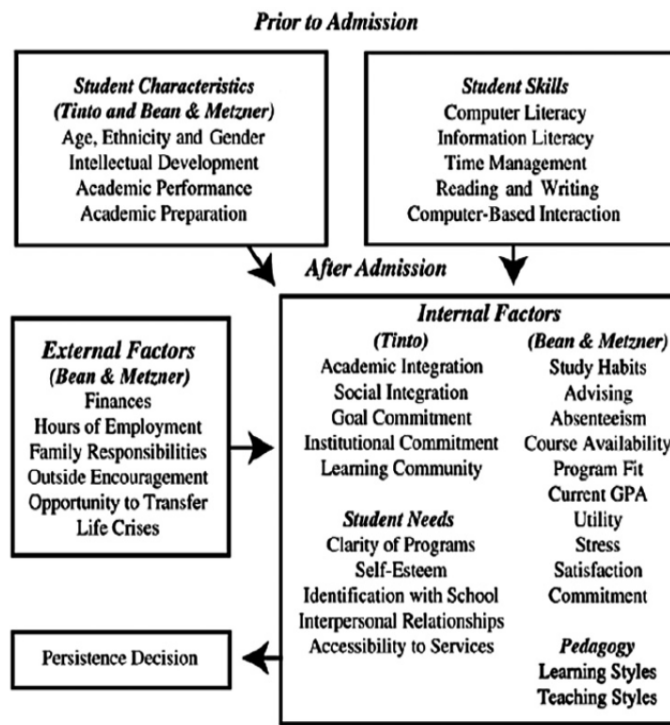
Prior to Admission

Student Characteristics
(Tinto and Bean & Metzner)
Age, Ethnicity and Gender
Intellectual Development
Academic Performance
Academic Preparation

Student Skills
Computer Literacy
Information Literacy
Time Management
Reading and Writing
Computer-Based Interaction

After Admission

External Factors
(Bean & Metzner)
Finances
Hours of Employment
Family Responsibilities
Outside Encouragement
Opportunity to Transfer
Life Crises

Internal Factors

(Tinto)
Academic Integration
Social Integration
Goal Commitment
Institutional Commitment
Learning Community

Student Needs
Clarity of Programs
Self-Esteem
Identification with School
Interpersonal Relationships
Accessibility to Services

(Bean & Metzner)
Study Habits
Advising
Absenteeism
Course Availability
Program Fit
Current GPA
Utility
Stress
Satisfaction
Commitment

Pedagogy
Learning Styles
Teaching Styles

Persistence Decision